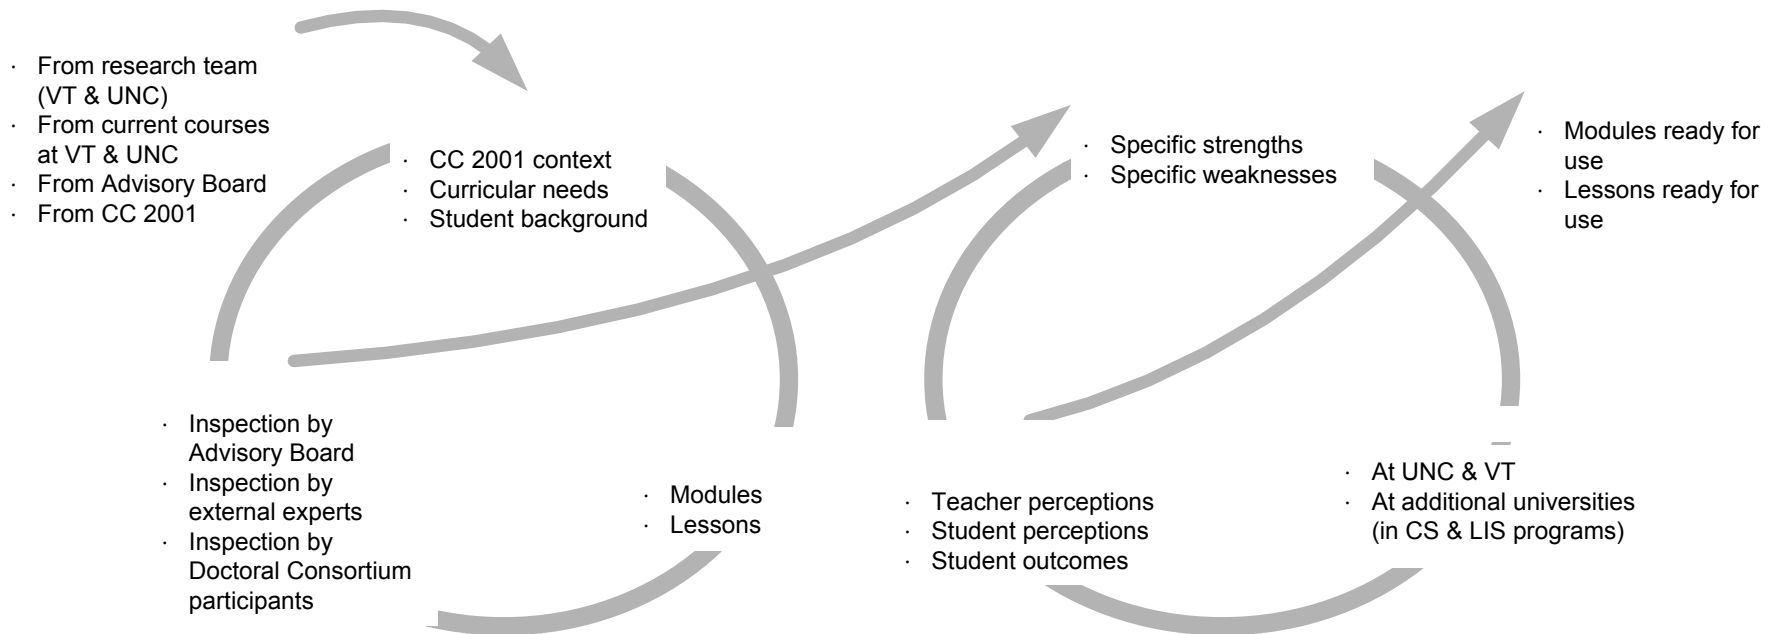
· From research team (VT & UNC)
· From current courses at VT & UNC
· From Advisory Board
· From CC 2001

· CC 2001 context
· Curricular needs
· Student background

· Specific strengths
· Specific weaknesses

· Modules ready for use
· Lessons ready for use

· Inspection by Advisory Board
· Inspection by external experts
· Inspection by Doctoral Consortium participants

· Modules
· Lessons

· Teacher perceptions
· Student perceptions
· Student outcomes

· At UNC & VT
· At additional universities (in CS & LIS programs)